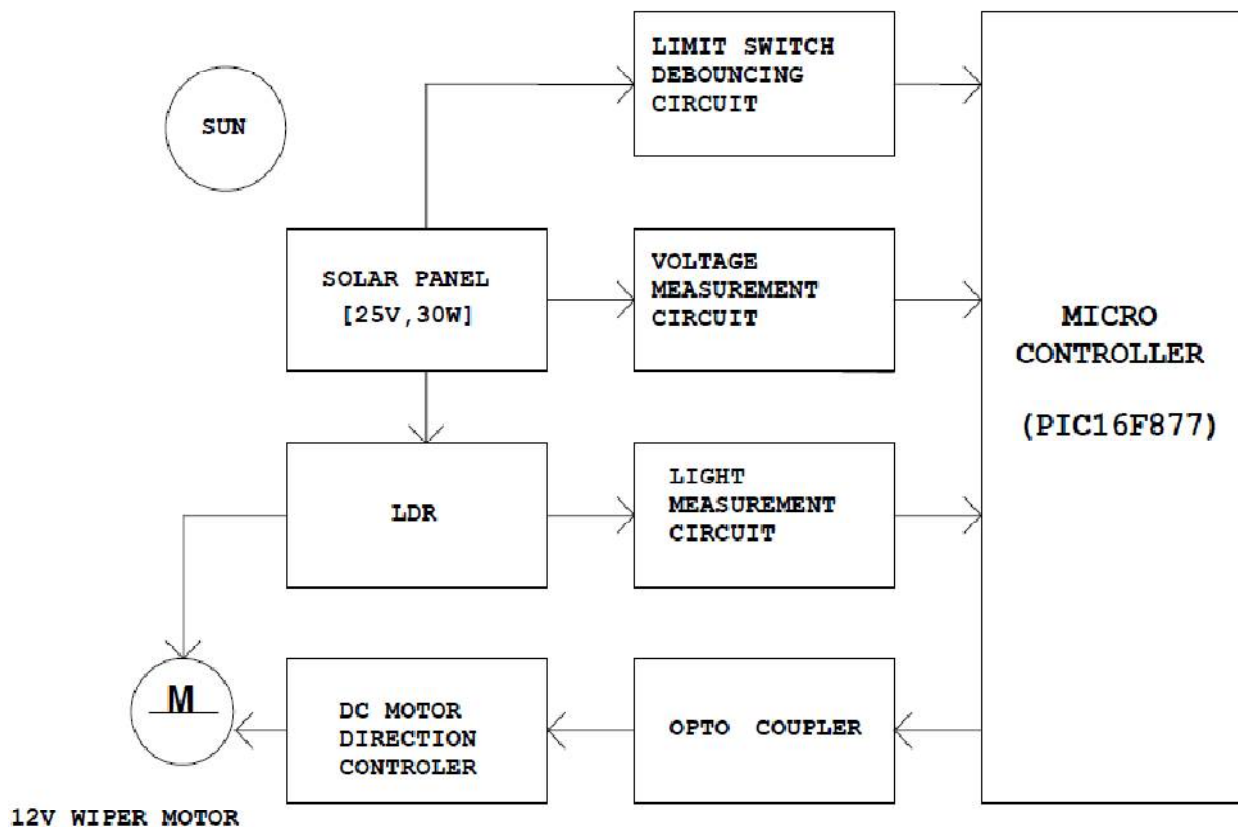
SUN

LIMIT SWITCH DEBOUNCING CIRCUIT

SOLAR PANEL [25V,30W]

VOLTAGE MEASUREMENT CIRCUIT

MICRO CONTROLLER

(PIC16F877)

LDR

LIGHT MEASUREMENT CIRCUIT

M

DC MOTOR DIRECTION CONTROLER

OPTO COUPLER

12V WIPER MOTOR